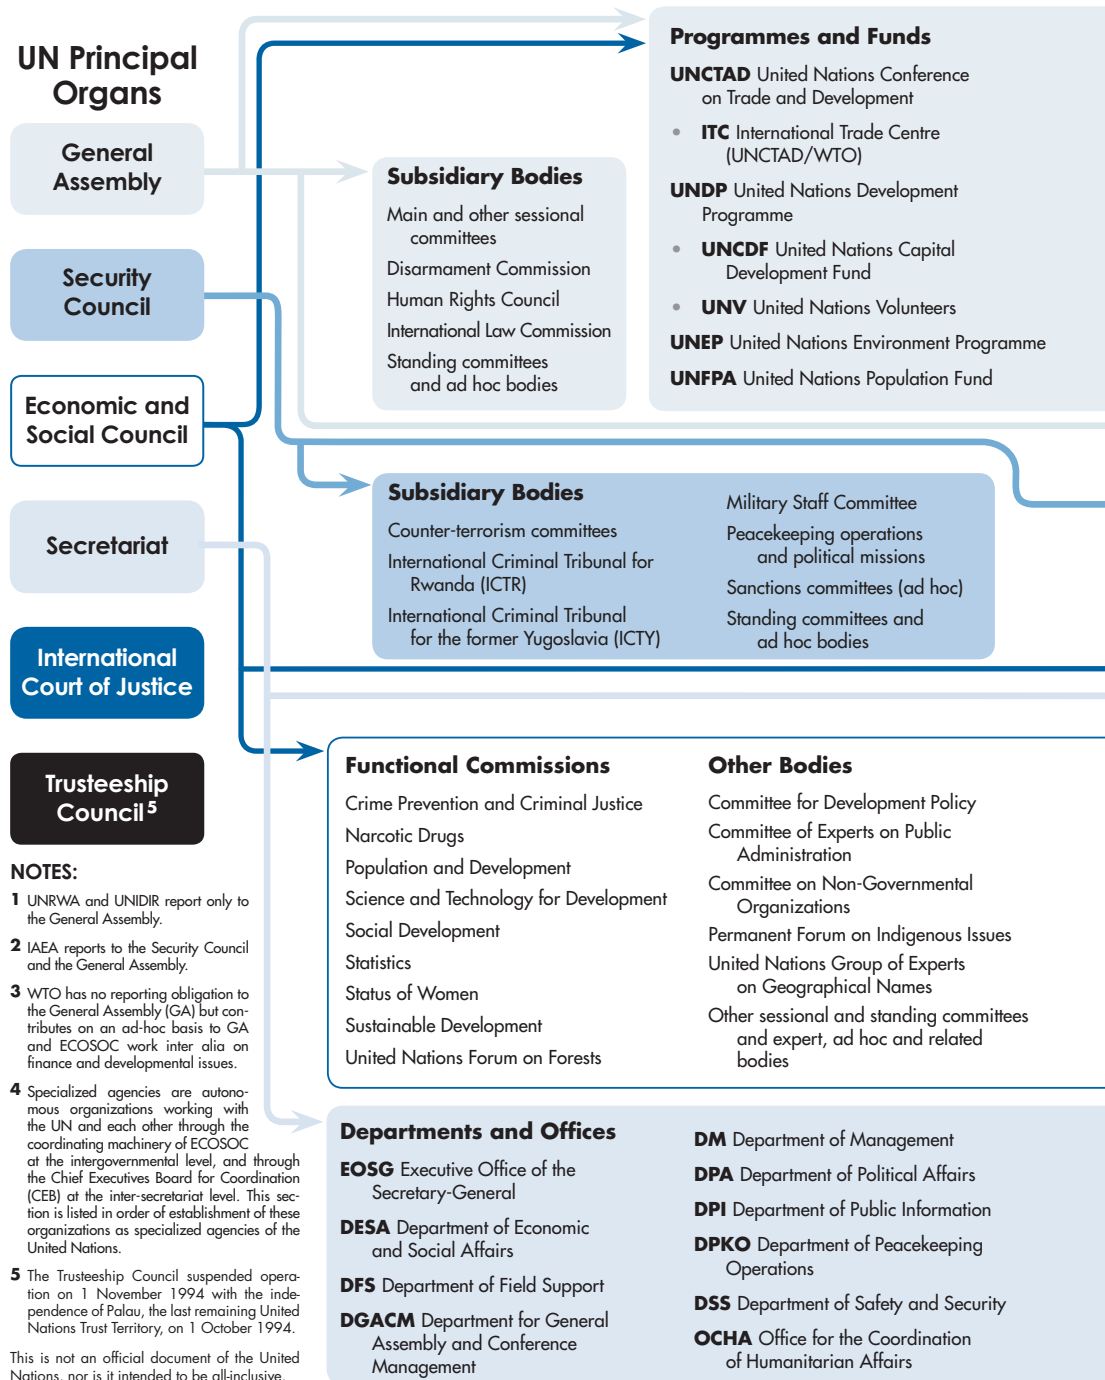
UN Principal Organs

General Assembly

Security Council

Economic and Social Council

Secretariat

International Court of Justice

Trusteeship Council$^5$

Programmes and Funds

UNCTAD United Nations Conference on Trade and Development

• ITC International Trade Centre (UNCTAD/WTO)

UNDP United Nations Development Programme

• UNCDF United Nations Capital Development Fund

• UNV United Nations Volunteers

UNEP United Nations Environment Programme

UNFPA United Nations Population Fund

Subsidiary Bodies

Main and other sessional committees

Disarmament Commission

Human Rights Council

International Law Commission

Standing committees and ad hoc bodies

Subsidiary Bodies

Counter-terrorism committees

International Criminal Tribunal for Rwanda (ICTR)

International Criminal Tribunal for the former Yugoslavia (ICTY)

Military Staff Committee

Peacekeeping operations and political missions

Sanctions committees (ad hoc)

Standing committees and ad hoc bodies

Functional Commissions

Crime Prevention and Criminal Justice

Narcotic Drugs

Population and Development

Science and Technology for Development

Social Development

Statistics

Status of Women

Sustainable Development

United Nations Forum on Forests

Other Bodies

Committee for Development Policy

Committee of Experts on Public Administration

Committee on Non-Governmental Organizations

Permanent Forum on Indigenous Issues

United Nations Group of Experts on Geographical Names

Other sessional and standing committees and expert, ad hoc and related bodies

NOTES:

1 UNRWA and UNIDIR report only to the General Assembly.

2 IAEA reports to the Security Council and the General Assembly.

3 WTO has no reporting obligation to the General Assembly (GA) but contributes on an ad-hoc basis to GA and ECOSOC work inter alia on finance and developmental issues.

4 Specialized agencies are autonomous organizations working with the UN and each other through the coordinating machinery of ECOSOC at the intergovernmental level, and through the Chief Executives Board for Coordination (CEB) at the inter-secretariat level. This section is listed in order of establishment of these organizations as specialized agencies of the United Nations.

5 The Trusteeship Council suspended operation on 1 November 1994 with the independence of Palau, the last remaining United Nations Trust Territory, on 1 October 1994.

This is not an official document of the United Nations, nor is it intended to be all-inclusive.

Departments and Offices

EOSG Executive Office of the Secretary-General

DESA Department of Economic and Social Affairs

DFS Department of Field Support

DGACM Department for General Assembly and Conference Management

DM Department of Management

DPA Department of Political Affairs

DPI Department of Public Information

DPKO Department of Peacekeeping Operations

DSS Department of Safety and Security

OCHA Office for the Coordination of Humanitarian Affairs